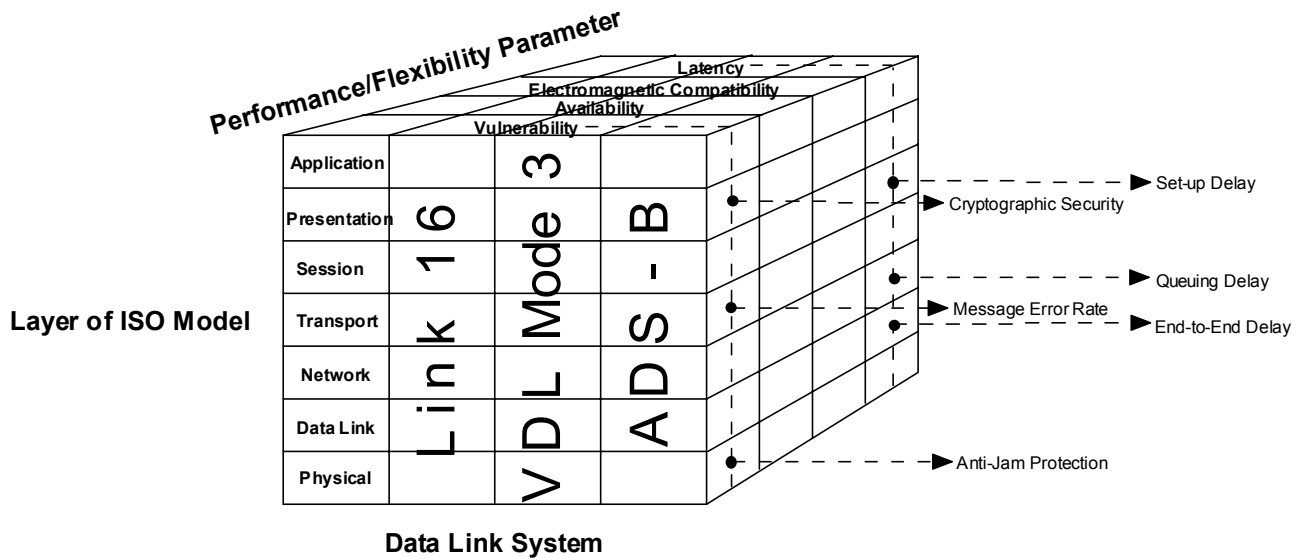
Performance/Flexibility Parameter

Latency

Electromagnetic Compatibility

Availability

Vulnerability

Application

Presentation

Session

Transport

Network

Data Link

Physical

Link 16

VDL Mode 3

ADS - B

Set-up Delay

Cryptographic Security

Queuing Delay

Message Error Rate

End-to-End Delay

Anti-Jam Protection

Layer of ISO Model

Data Link System